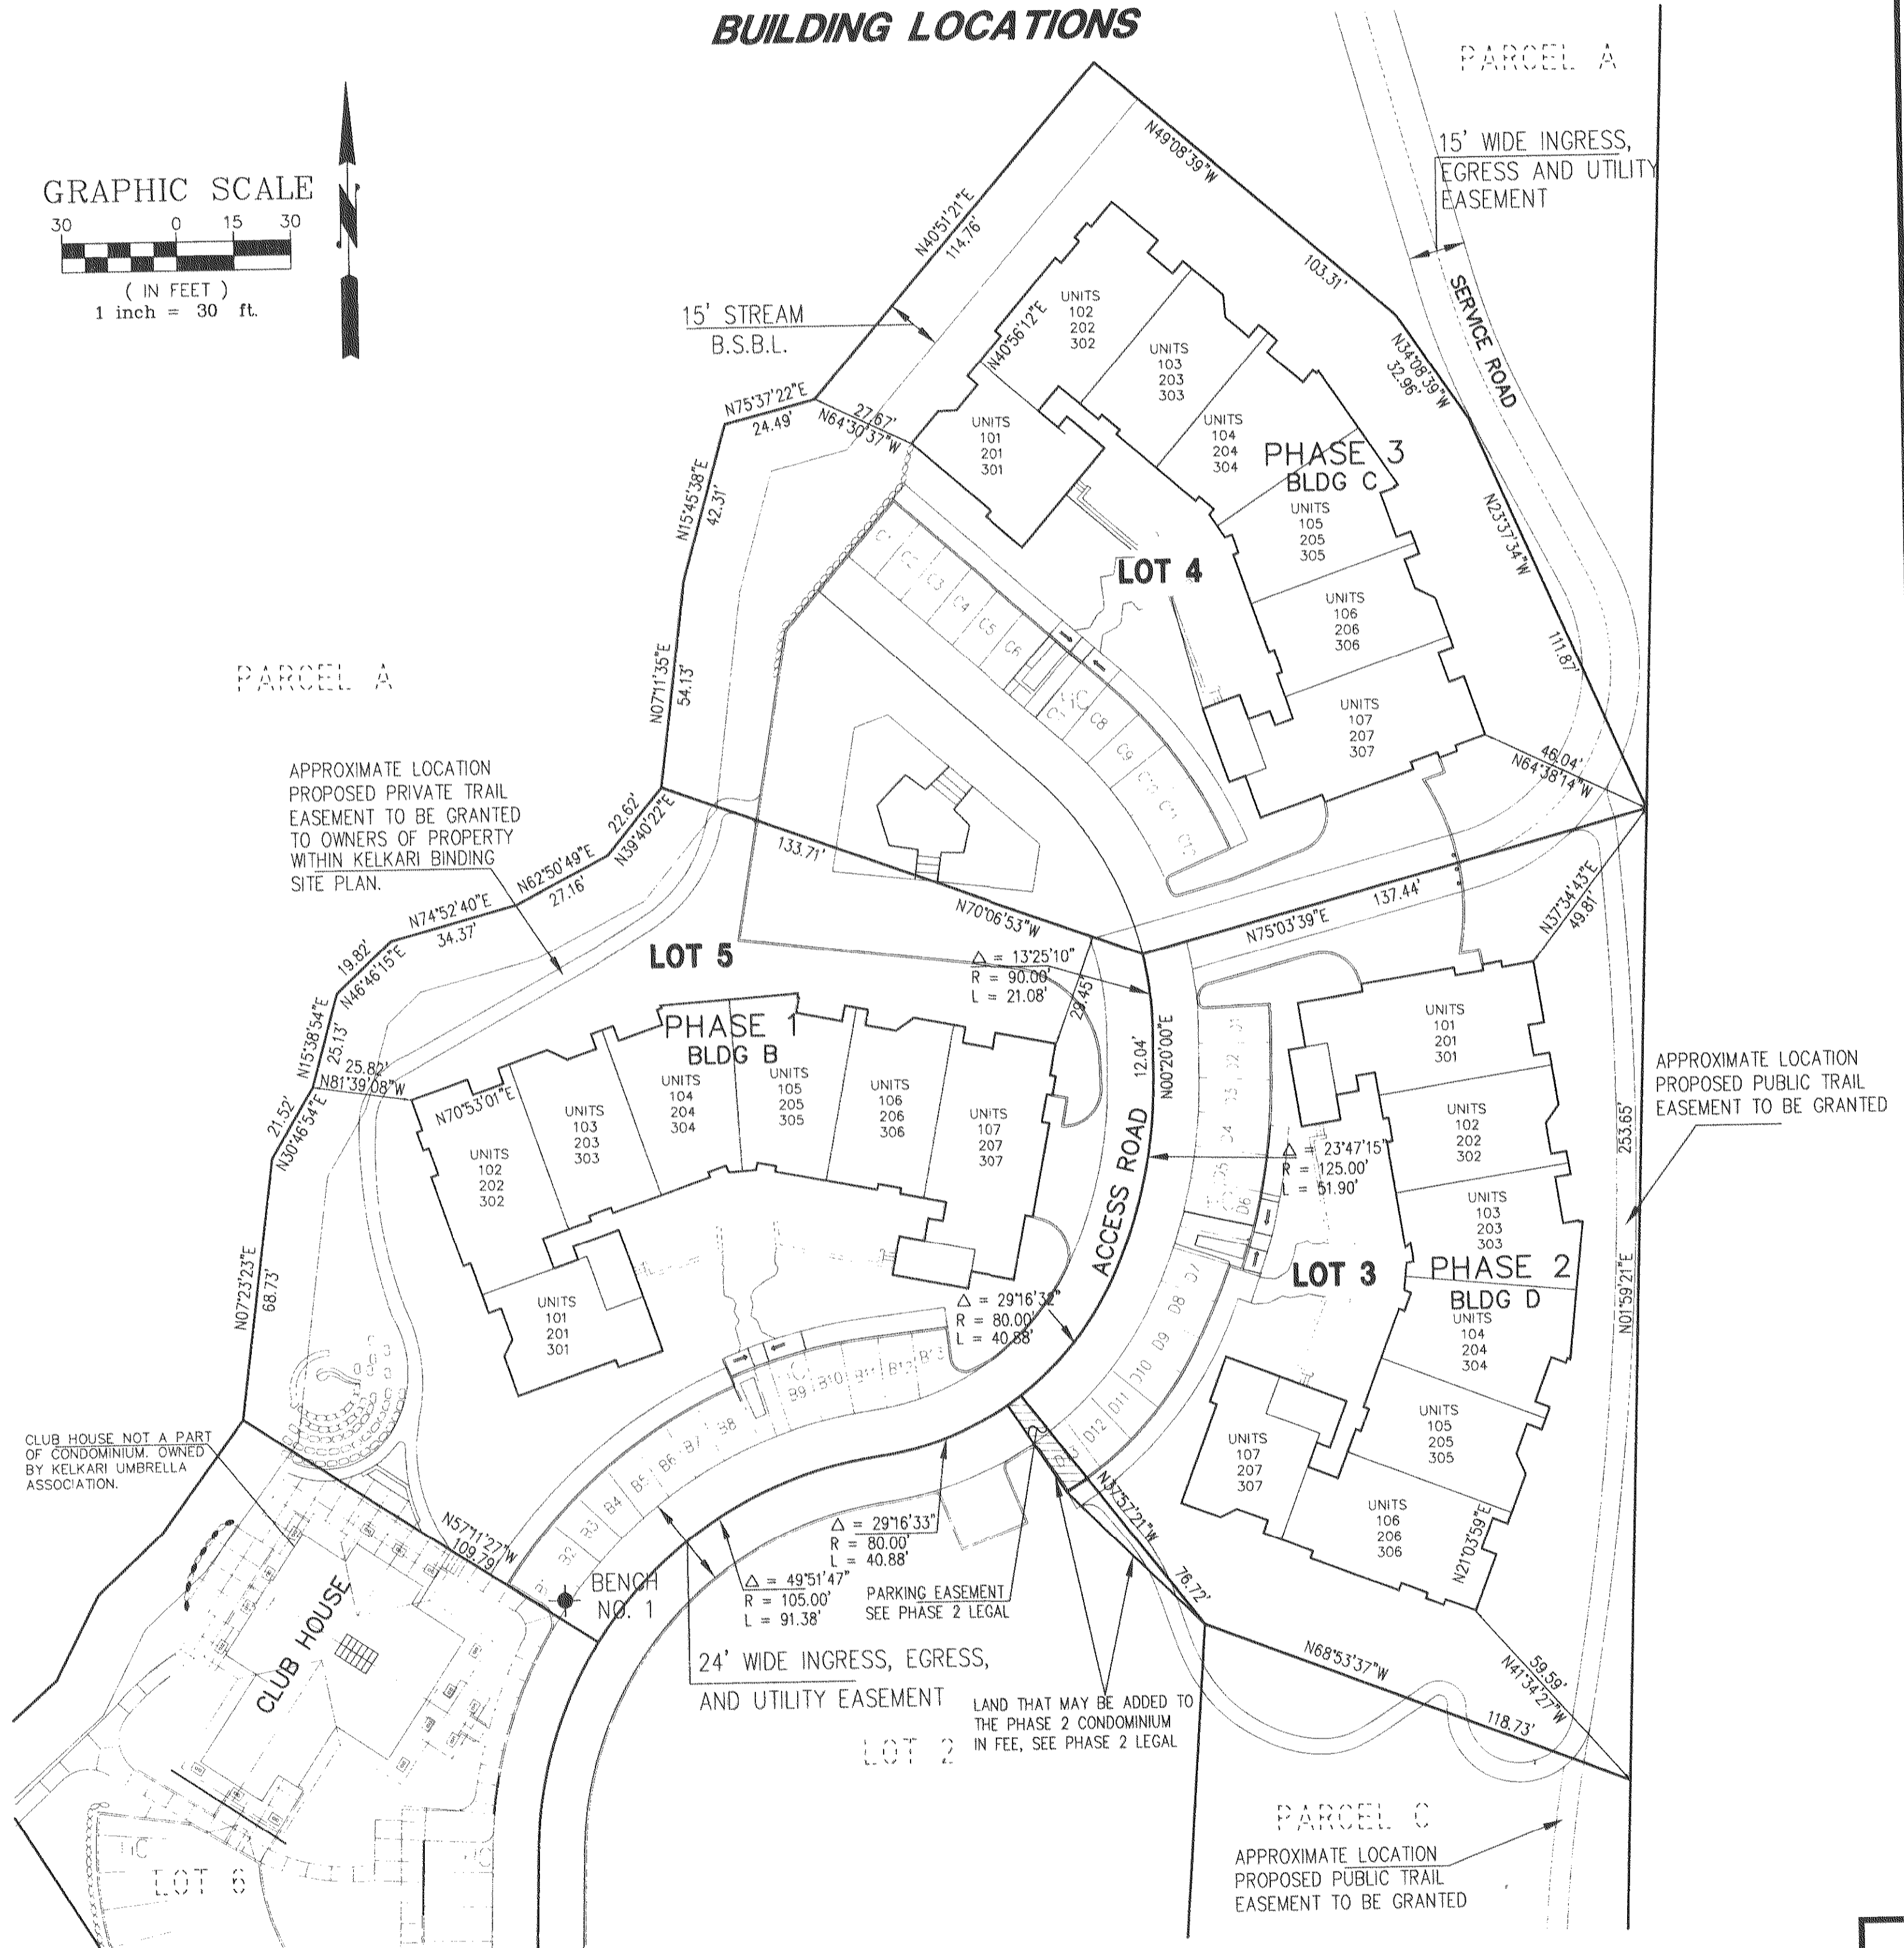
BUILDING LOCATIONS

PARCEL A

GRAPHIC SCALE
30 0 15 30
( IN FEET )
1 inch = 30 ft.

15' WIDE INGRESS, EGRESS AND UTILITY EASEMENT

N49°08'39"W
103.31'
N40°51'21"E
114.76'
15' STREAM B.S.B.L.
SERVICE ROAD
N34°08'39"W
32.96'
N40°56'12"E

UNITS 102 202 302
UNITS 103 203 303
UNITS 104 204 304
UNITS 101 201 301
PHASE 3
BLDG C
UNITS 105 205 305
UNITS 106 206 306
UNITS 107 207 307

N75°37'22"E
24.49'
N64°30'37"W
27.67'
N15°45'38"E
42.31'
N23°37'34"W
111.87'
LOT 4
C1 C2 C3 C4 C5 C6 C7 C8 C9 C10 C11 C12

PARCEL A

N07°11'35"E
54.13'

APPROXIMATE LOCATION PROPOSED PRIVATE TRAIL EASEMENT TO BE GRANTED TO OWNERS OF PROPERTY WITHIN KELKARI BINDING SITE PLAN.

46.04'
N64°38'14"W
22.62'
N39°40'22"E
133.71'
N62°50'49"E
27.16'
N74°52'40"E
34.37'
N70°06'53"W
137.44'
N75°03'39"E
N37°34'43"E
49.81'
19.82'
N46°46'15"E
LOT 5
$\triangle$ = 13°25'10"
R = 90.00'
L = 21.08'
29.45'
N15°38'54"E
25.13'
25.82'
N81°39'08"W
PHASE 1
BLDG B
UNITS 104 204 304
UNITS 105 205 305
UNITS 106 206 306
UNITS 107 207 307
UNITS 103 203 303
N70°53'01"E
UNITS 102 202 302
12.04'
N00°20'00"E
UNITS 101 201 301
UNITS 102 202 302
APPROXIMATE LOCATION PROPOSED PUBLIC TRAIL EASEMENT TO BE GRANTED
253.65'
21.52'
N30°46'54"E
ACCESS ROAD
$\triangle$ = 23°47'15"
R = 125.00'
L = 51.90'
UNITS 103 203 303
D1 D2 D3 D4 D5 D6 D7 D8 D9 D10 D11 D12 D13
LOT 3
PHASE 2
BLDG D
UNITS 104 204 304
N07°23'23"E
68.73'
UNITS 101 201 301
$\triangle$ = 29°16'32"
R = 80.00'
L = 40.88'
N01°59'21"E
B1 B2 B3 B4 B5 B6 B7 B8 B9 B10 B11 B12 B13
UNITS 105 205 305
UNITS 107 207 307
CLUB HOUSE NOT A PART OF CONDOMINIUM. OWNED BY KELKARI UMBRELLA ASSOCIATION.
N37°57'21"W
UNITS 106 206 306
N21°03'59"E
$\triangle$ = 29°16'33"
R = 80.00'
L = 40.88'
N57°11'27"W
109.79'
$\triangle$ = 49°51'47"
R = 105.00'
L = 91.38'
BENCH NO. 1
PARKING EASEMENT SEE PHASE 2 LEGAL
76.72'
CLUB HOUSE
24' WIDE INGRESS, EGRESS, AND UTILITY EASEMENT
N68°53'37"W
59.59'
N41°34'27"W
118.73'
LAND THAT MAY BE ADDED TO THE PHASE 2 CONDOMINIUM IN FEE, SEE PHASE 2 LEGAL
LOT 2
PARCEL C
APPROXIMATE LOCATION PROPOSED PUBLIC TRAIL EASEMENT TO BE GRANTED
LOT 6